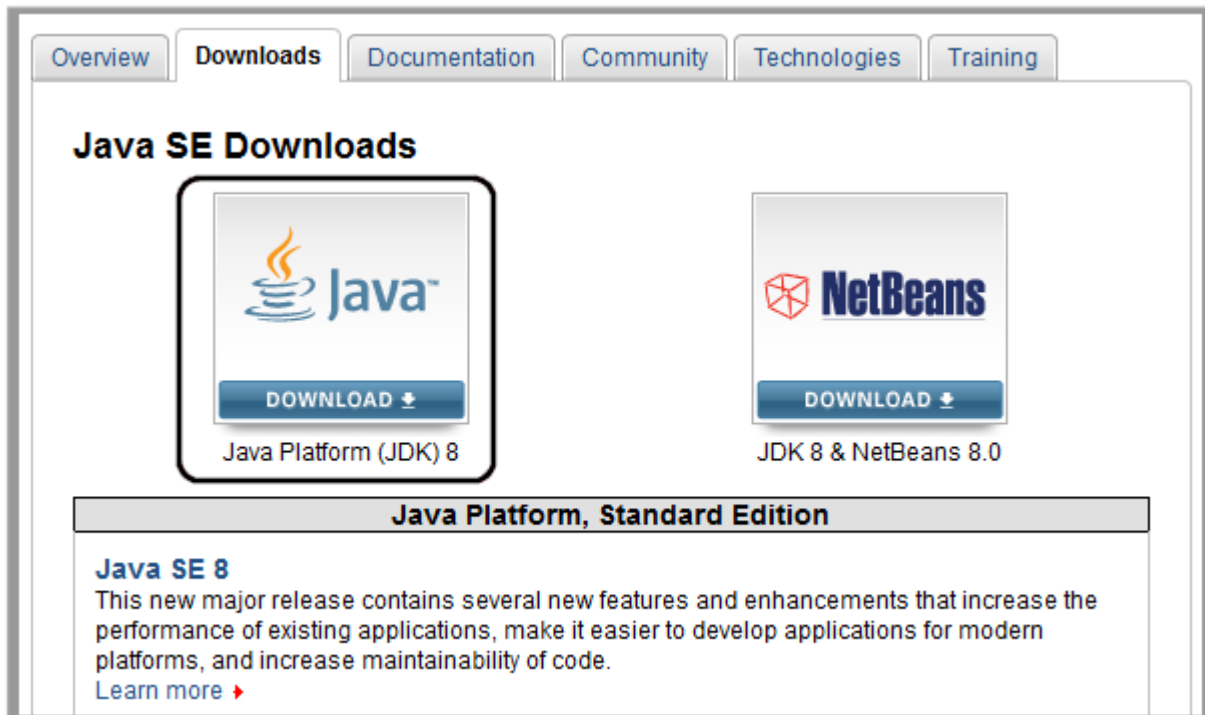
Overview Downloads Documentation Community Technologies Training

Java SE Downloads

Java™

DOWNLOAD

Java Platform (JDK) 8

NetBeans

DOWNLOAD

JDK 8 & NetBeans 8.0

Java Platform, Standard Edition

Java SE 8

This new major release contains several new features and enhancements that increase the performance of existing applications, make it easier to develop applications for modern platforms, and increase maintainability of code.

Learn more